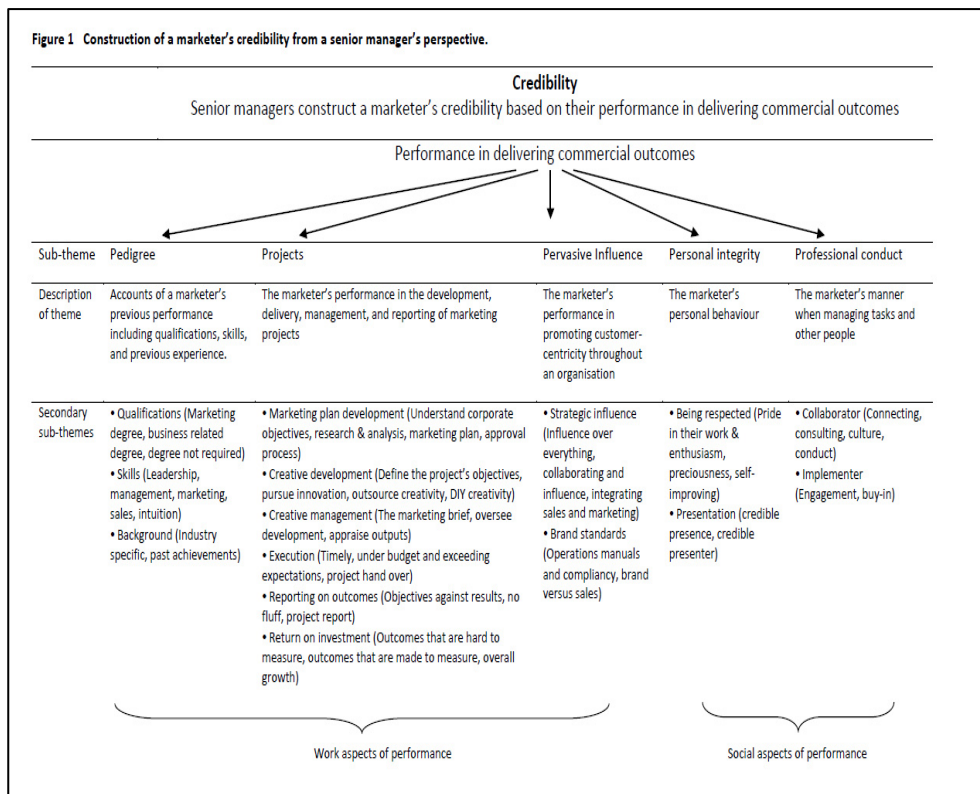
**Figure 1 Construction of a marketer's credibility from a senior manager's perspective.**

**Credibility**
Senior managers construct a marketer's credibility based on their performance in delivering commercial outcomes

Performance in delivering commercial outcomes

| Sub-theme | Pedigree | Projects | Pervasive Influence | Personal integrity | Professional conduct |
|---|---|---|---|---|---|
| Description of theme | Accounts of a marketer's previous performance including qualifications, skills, and previous experience. | The marketer's performance in the development, delivery, management, and reporting of marketing projects | The marketer's performance in promoting customer-centricity throughout an organisation | The marketer's personal behaviour | The marketer's manner when managing tasks and other people |
| Secondary sub-themes | • Qualifications (Marketing degree, business related degree, degree not required) • Skills (Leadership, management, marketing, sales, intuition) • Background (Industry specific, past achievements) | • Marketing plan development (Understand corporate objectives, research & analysis, marketing plan, approval process) • Creative development (Define the project's objectives, pursue innovation, outsource creativity, DIY creativity) • Creative management (The marketing brief, oversee development, appraise outputs) • Execution (Timely, under budget and exceeding expectations, project hand over) • Reporting on outcomes (Objectives against results, no fluff, project report) • Return on investment (Outcomes that are hard to measure, outcomes that are made to measure, overall growth) | • Strategic influence (Influence over everything, collaborating and influence, integrating sales and marketing) • Brand standards (Operations manuals and compliancy, brand versus sales) | • Being respected (Pride in their work & enthusiasm, preciousness, self-improving) • Presentation (credible presence, credible presenter) | • Collaborator (Connecting, consulting, culture, conduct) • Implementer (Engagement, buy-in) |

Work aspects of performance

Social aspects of performance